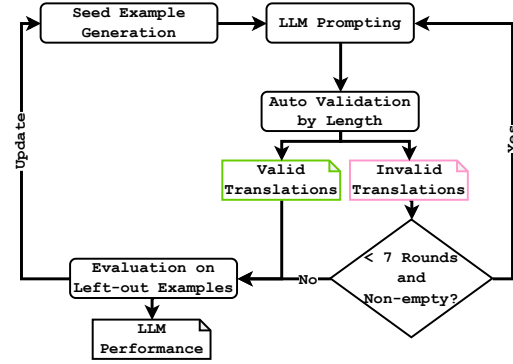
Seed Example Generation

LLM Prompting

Auto Validation by Length

Valid Translations

Invalid Translations

< 7 Rounds and Non-empty?

Yes

No

Evaluation on Left-out Examples

Update

LLM Performance